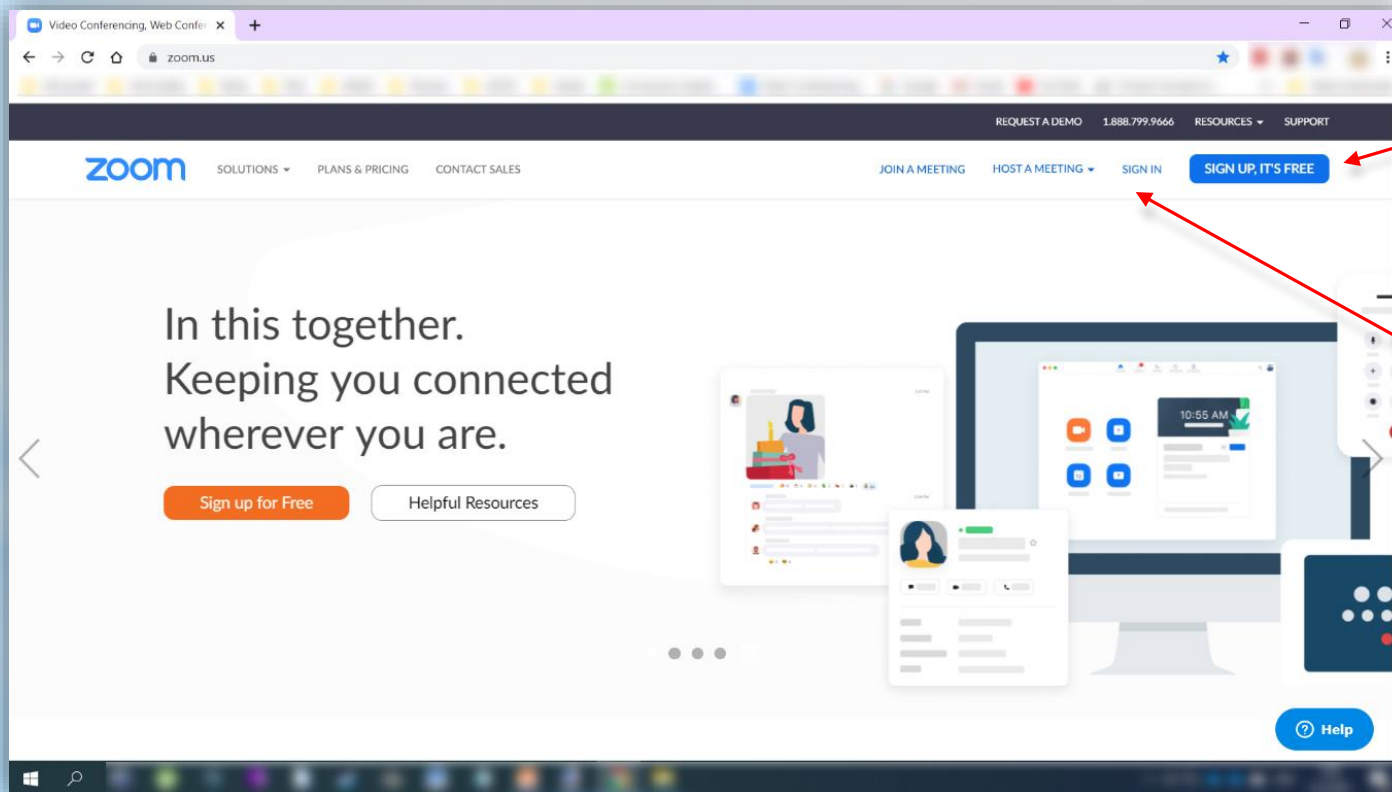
Video Conferencing, Web Confer ×
zoom.us

REQUEST A DEMO 1.888.799.9666 RESOURCES SUPPORT

zoom SOLUTIONS PLANS & PRICING CONTACT SALES JOIN A MEETING HOST A MEETING SIGN IN SIGN UP, IT'S FREE

In this together.
Keeping you connected wherever you are.

Sign up for Free Helpful Resources

10:55 AM

Help